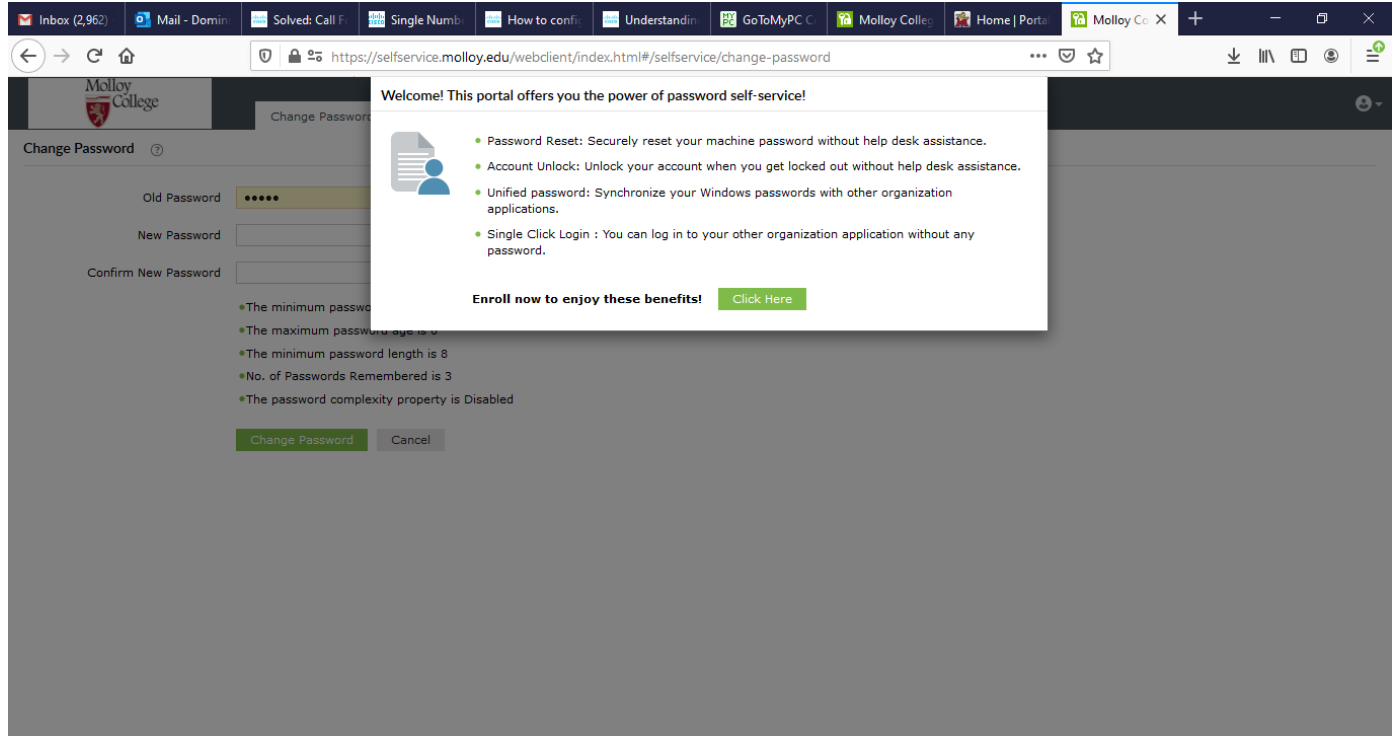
Inbox (2,962) | Mail - Domin | Solved: Call F | Single Numb | How to confi | Understandin | GoToMyPC C | Molloy Colleg | Home | Porta | Molloy Co ×

https://selfservice.molloy.edu/webclient/index.html#/selfservice/change-password

Molloy College

Change Passwor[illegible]

Change Password

Old Password •••••

New Password

Confirm New Password

•The minimum passwo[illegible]

•The maximum password age is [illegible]

•The minimum password length is 8

•No. of Passwords Remembered is 3

•The password complexity property is Disabled

Change Password Cancel

Welcome! This portal offers you the power of password self-service!

• Password Reset: Securely reset your machine password without help desk assistance.

• Account Unlock: Unlock your account when you get locked out without help desk assistance.

• Unified password: Synchronize your Windows passwords with other organization applications.

• Single Click Login : You can log in to your other organization application without any password.

Enroll now to enjoy these benefits! Click Here